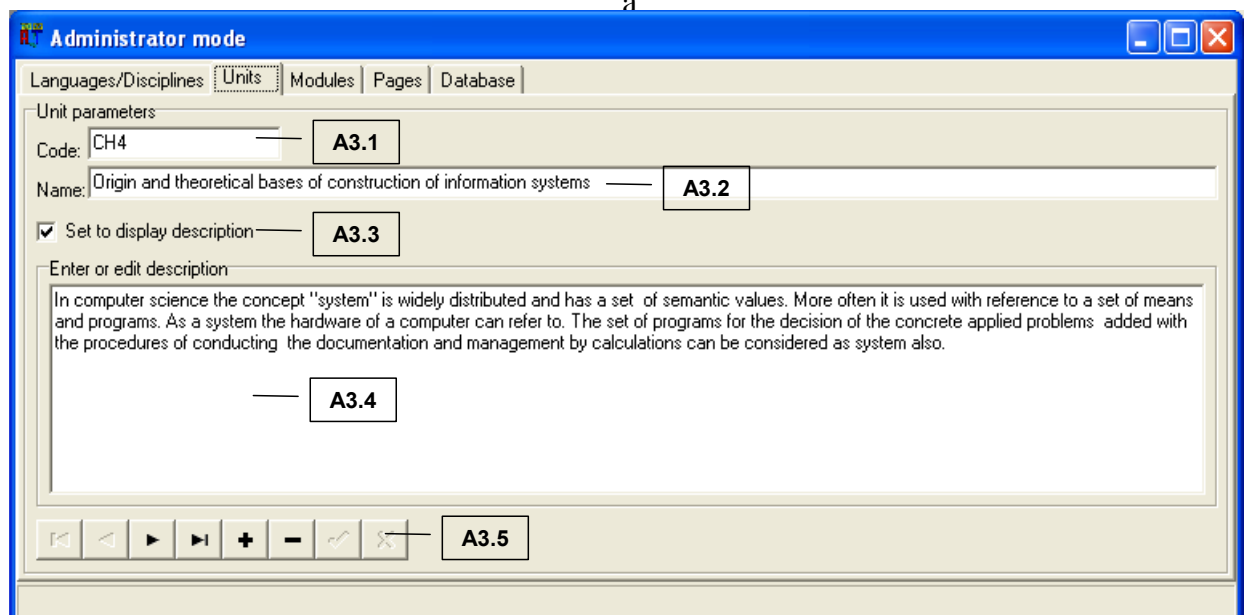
a

Administrator mode

Languages/Disciplines | Units | Modules | Pages | Database

Unit parameters

Code: CH4

A3.1

Name: Origin and theoretical bases of construction of information systems

A3.2

Set to display description

A3.3

Enter or edit description

In computer science the concept "system" is widely distributed and has a set of semantic values. More often it is used with reference to a set of means and programs. As a system the hardware of a computer can refer to. The set of programs for the decision of the concrete applied problems added with the procedures of conducting the documentation and management by calculations can be considered as system also.

A3.4

A3.5